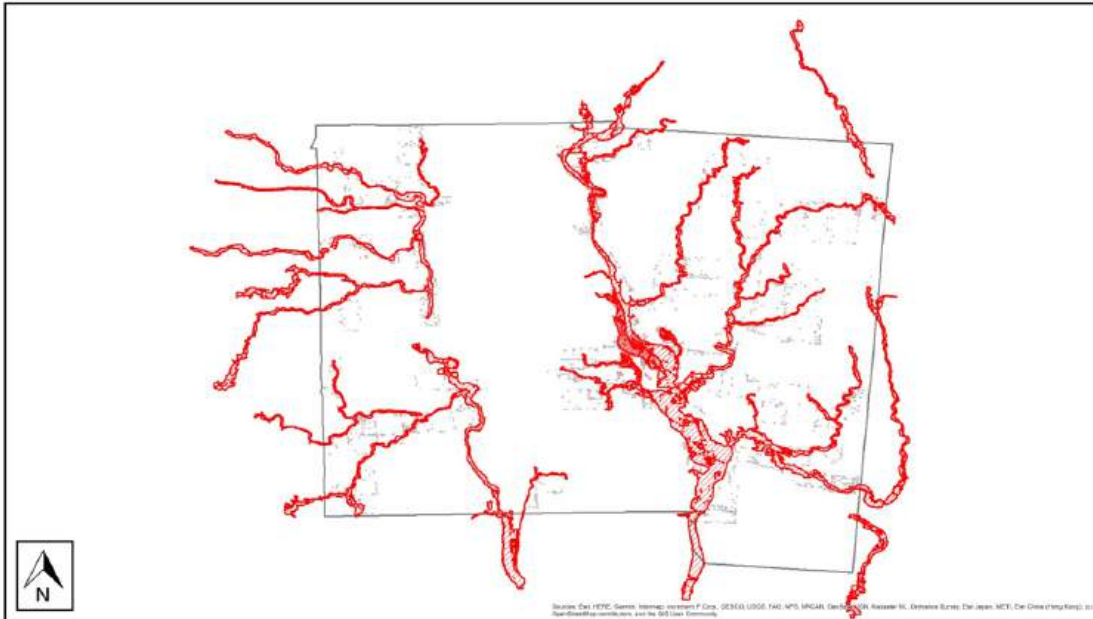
N

Sources: Esri, HERE, Garmin, Intermap, increment P Corp., GEBCO, USGS, FAO, NPS, NRCAN, GeoBase, IGN, Kadaster NL, Ordnance Survey, Esri Japan, METI, Esri China (Hong Kong), (c) OpenStreetMap contributors, and the GIS User Community